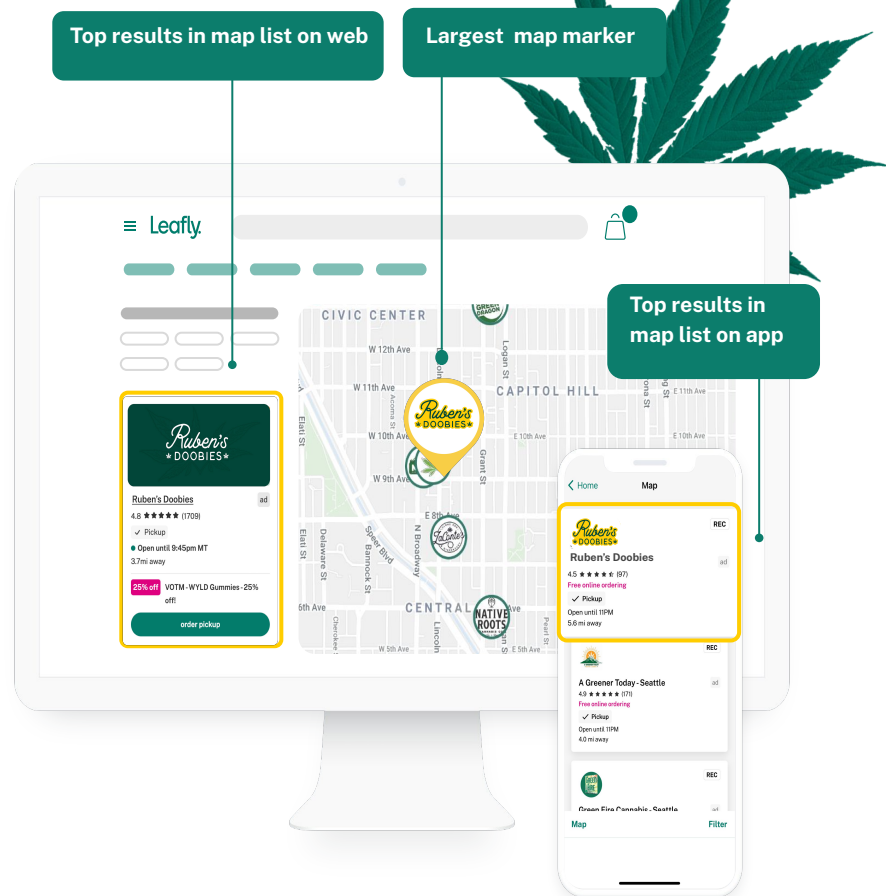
Top results in map list on web

Largest map marker

Top results in map list on app

Leafly.

CIVIC CENTER

W 12th Ave

W 11th Ave

W 10th Ave

W 9th Ave

CAPITOL HILL

E 10th Ave

E 10th Ave

E 11th Ave

E 8th Ave

6th Ave

CENTRAL

S 5th Ave

Elati St

Delaware St

Bannock St

Speer Blvd

N Broadway

Acoma St

Grant St

Logan St

Lincoln

Pearl St

Cherokee

GREEN DRAGON

NATIVE ROOTS

Ruben's DOOBIES

Ruben's DOOBIES

Ruben's Doobies

ad

4.8 ★★★★★ (1709)

✓ Pickup

Open until 9:45pm MT

3.7mi away

25% off

VOTM - WYLD Gummies - 25% off!

order pickup

< Home

Map

Ruben's DOOBIES

REC

Ruben's Doobies

ad

4.5 ★★★★★ (97)

Free online ordering

✓ Pickup

Open until 11PM

5.6 mi away

REC

A Greener Today - Seattle

ad

4.9 ★★★★★ (171)

Free online ordering

✓ Pickup

Open until 11PM

4.0 mi away

REC

Green Fire Cannabis - Seattle

ad

Map

Filter